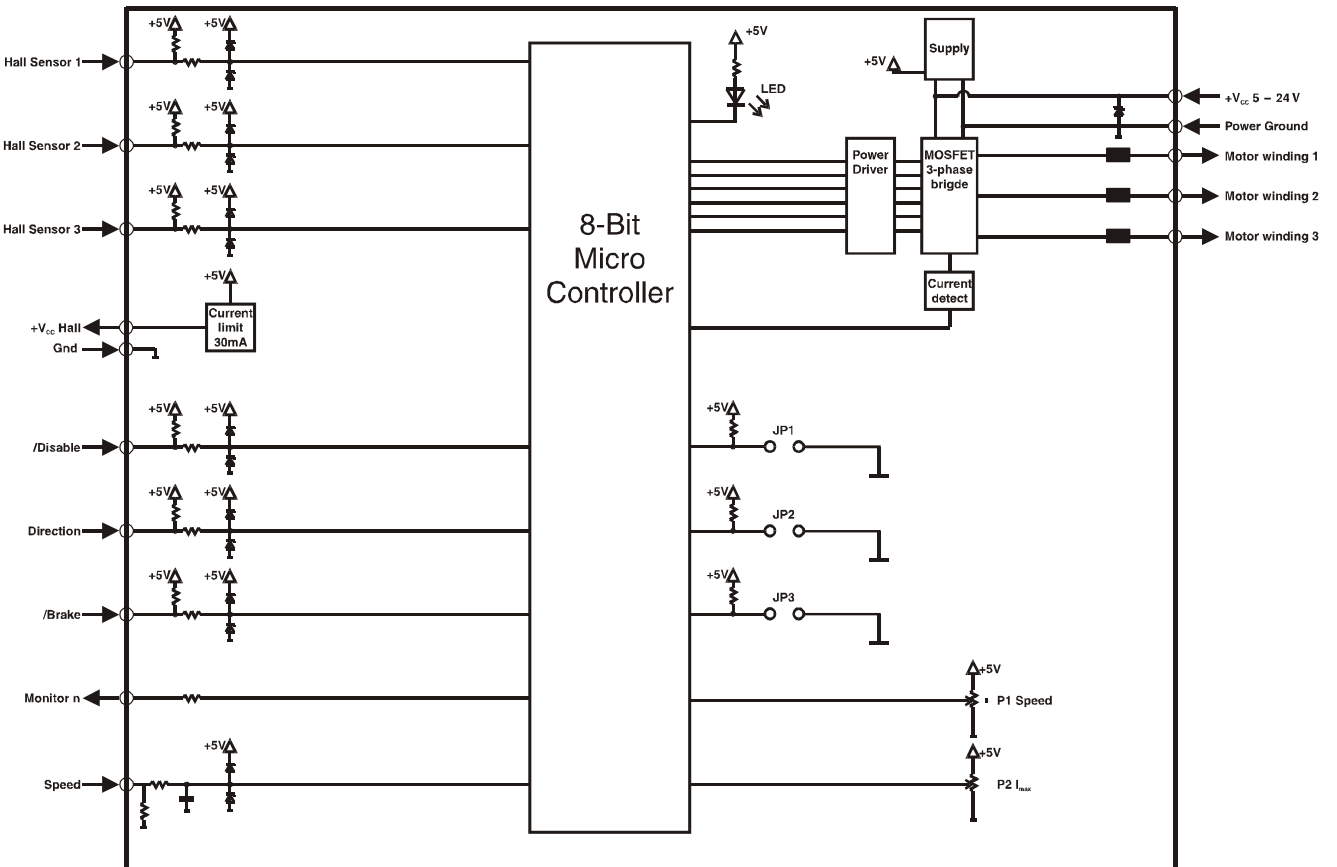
Hall Sensor 1
+5V
+5V
Hall Sensor 2
+5V
+5V
Hall Sensor 3
+5V
+5V
+5V
Current limit 30mA
$+V_{cc}$ Hall
Gnd
8-Bit Micro Controller
+5V
LED
+5V
Supply
$+V_{cc}$ 5 – 24 V
Power Ground
Power Driver
MOSFET 3-phase brigde
Motor winding 1
Motor winding 2
Motor winding 3
Current detect
/Disable
+5V
+5V
+5V
JP1
Direction
+5V
+5V
+5V
JP2
/Brake
+5V
+5V
+5V
JP3
Monitor n
+5V
P1 Speed
Speed
+5V
+5V
P2 $I_{max}$